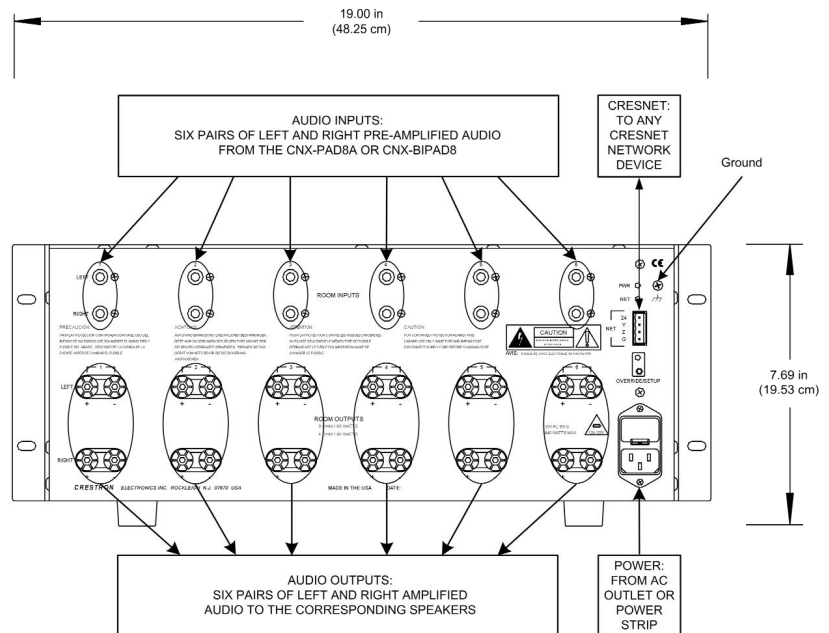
19.00 in
(48.25 cm)

AUDIO INPUTS:
SIX PAIRS OF LEFT AND RIGHT PRE-AMPLIFIED AUDIO
FROM THE CNX-PAD8A OR CNX-BIPAD8

CRESNET:
TO ANY
CRESNET
NETWORK
DEVICE

Ground

LEFT

RIGHT

ROOM INPUTS

PRECAUCION:

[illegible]

ACHTUNG:

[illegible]

ATTENTION:

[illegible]

CAUTION:

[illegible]

CAUTION

PWR

NET

NET

24
Y
Z
G

OVERRIDE/SETUP

CE

7.69 in
(19.53 cm)

1

2

3

4

5

6

+ -

LEFT

RIGHT

ROOM OUTPUTS
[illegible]
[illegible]

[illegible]

CRESTRON ELECTRONICS INC. ROCKLEIGH, N.J. 07670 USA

MADE IN THE USA

DATE:

AUDIO OUTPUTS:
SIX PAIRS OF LEFT AND RIGHT AMPLIFIED
AUDIO TO THE CORRESPONDING SPEAKERS

POWER:
FROM AC
OUTLET OR
POWER
STRIP